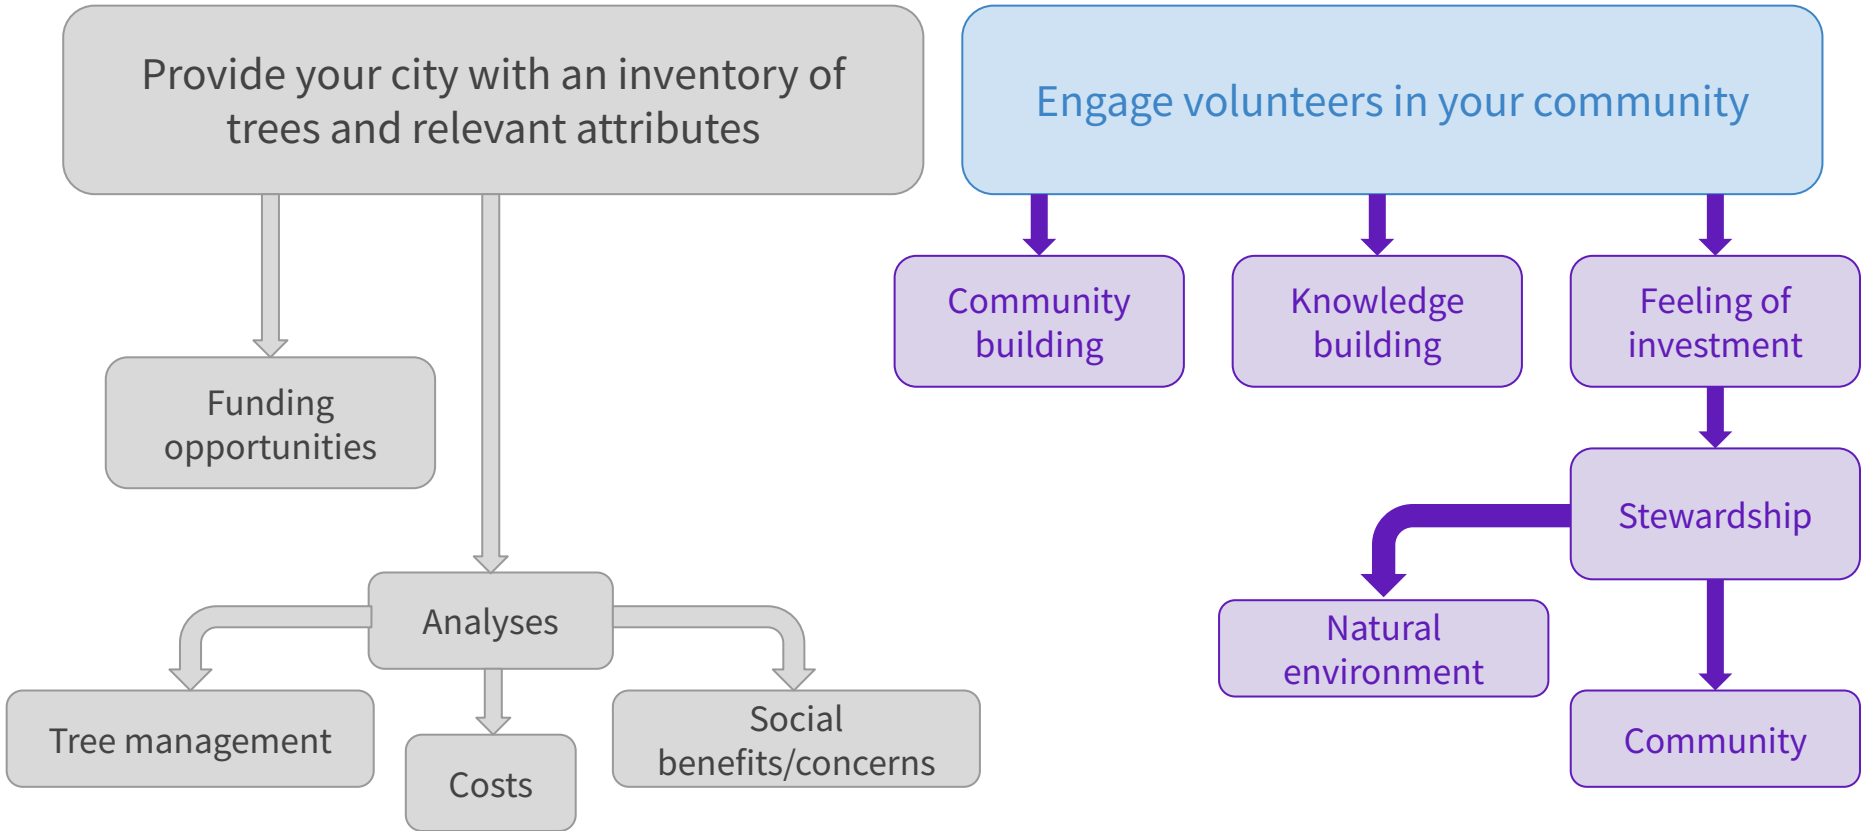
Provide your city with an inventory of trees and relevant attributes

Funding opportunities

Analyses

Tree management

Costs

Social benefits/concerns

Engage volunteers in your community

Community building

Knowledge building

Feeling of investment

Stewardship

Natural environment

Community